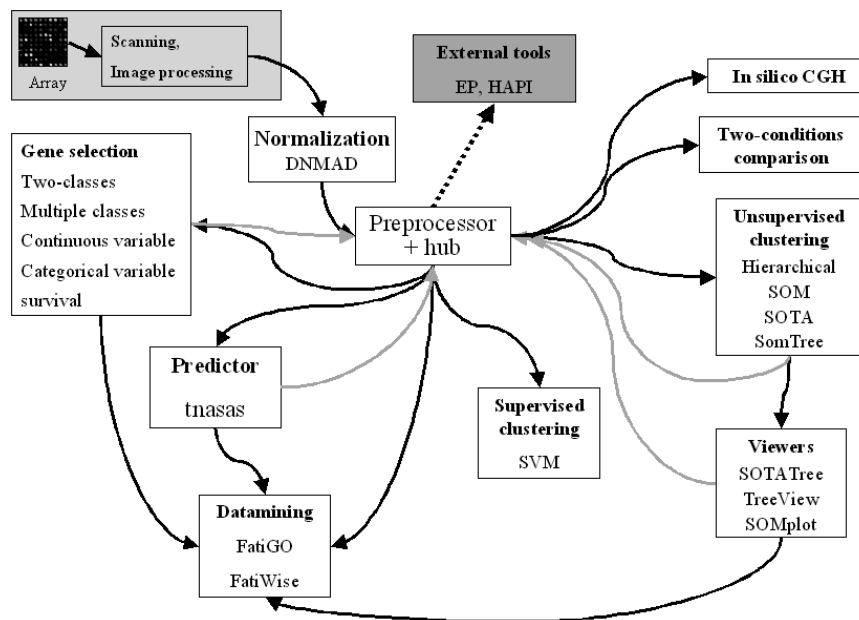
Array

Scanning, Image processing

External tools
EP, HAPI

In silico CGH

Normalization
DNMAD

Two-conditions comparison

Gene selection
Two-classes
Multiple classes
Continuous variable
Categorical variable
survival

Preprocessor + hub

Unsupervised clustering
Hierarchical
SOM
SOTA
SomTree

Predictor
tnasas

Supervised clustering
SVM

Viewers
SOTATree
TreeView
SOMplot

Datamining
FatiGO
FatiWise